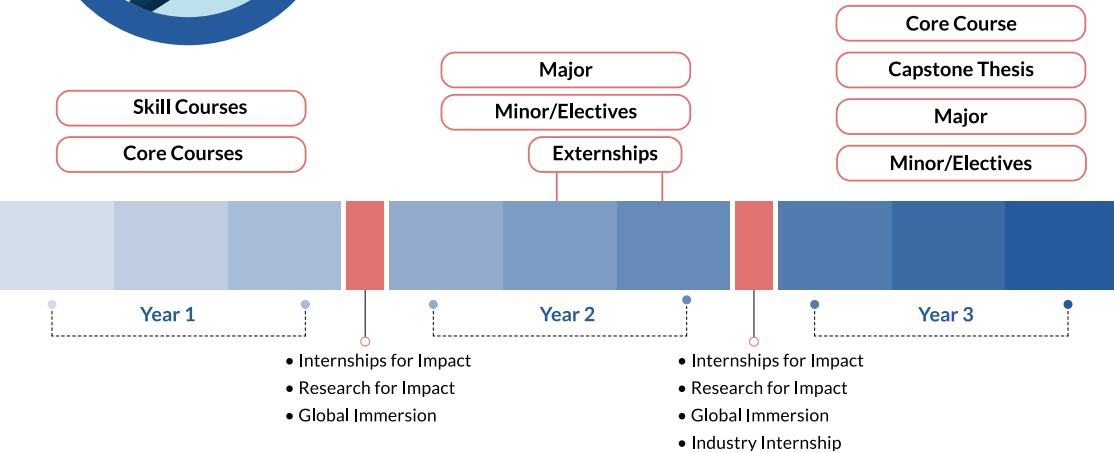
Skill Courses

Core Courses

Major

Minor/Electives

Externships

Core Course

Capstone Thesis

Major

Minor/Electives

Year 1

Year 2

Year 3

- Internships for Impact
- Research for Impact
- Global Immersion

- Internships for Impact
- Research for Impact
- Global Immersion
- Industry Internship